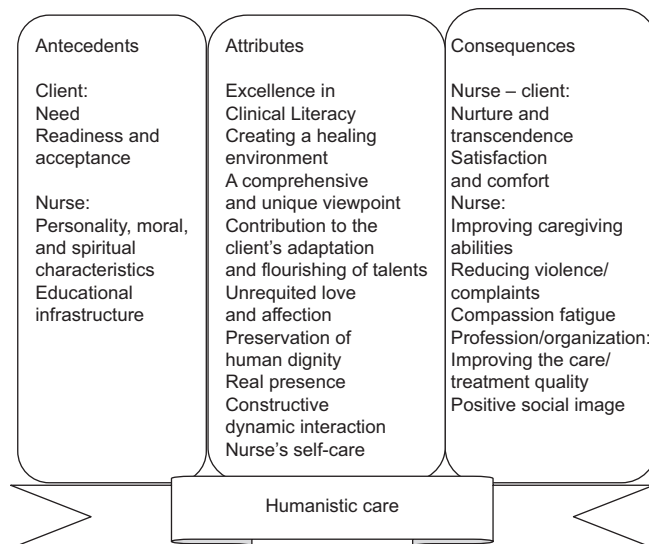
Antecedents

Client:
Need
Readiness and acceptance

Nurse:
Personality, moral, and spiritual characteristics
Educational infrastructure

Attributes

Excellence in Clinical Literacy
Creating a healing environment
A comprehensive and unique viewpoint
Contribution to the client's adaptation and flourishing of talents
Unrequited love and affection
Preservation of human dignity
Real presence
Constructive dynamic interaction
Nurse's self-care

Consequences

Nurse – client:
Nurture and transcendence
Satisfaction and comfort
Nurse:
Improving caregiving abilities
Reducing violence/ complaints
Compassion fatigue
Profession/organization:
Improving the care/ treatment quality
Positive social image

Humanistic care